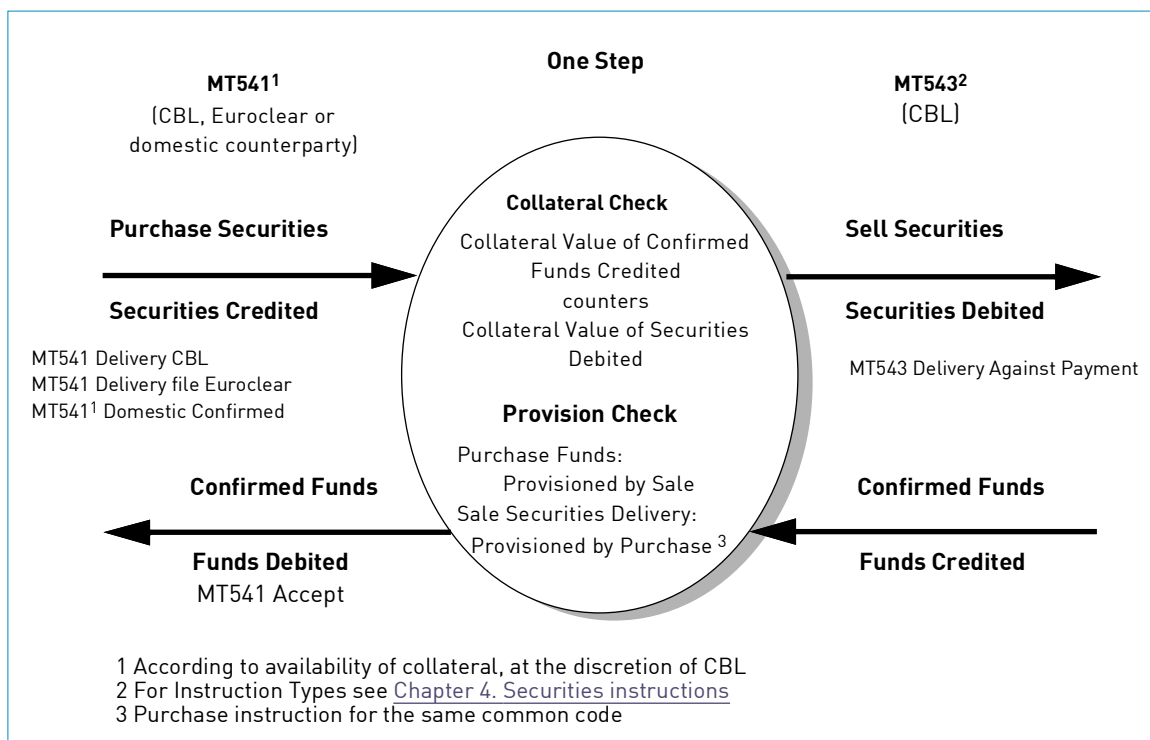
One Step

MT541$^1$
(CBL, Euroclear or domestic counterparty)

MT543$^2$
(CBL)

Purchase Securities

Securities Credited

MT541 Delivery CBL
MT541 Delivery file Euroclear
MT541$^1$ Domestic Confirmed

Collateral Check

Collateral Value of Confirmed Funds Credited
counters
Collateral Value of Securities Debited

Provision Check

Purchase Funds:
Provisioned by Sale
Sale Securities Delivery:
Provisioned by Purchase $^3$

Sell Securities

Securities Debited

MT543 Delivery Against Payment

Confirmed Funds

Funds Debited
MT541 Accept

Confirmed Funds

Funds Credited

1 According to availability of collateral, at the discretion of CBL
2 For Instruction Types see Chapter 4. Securities instructions
3 Purchase instruction for the same common code